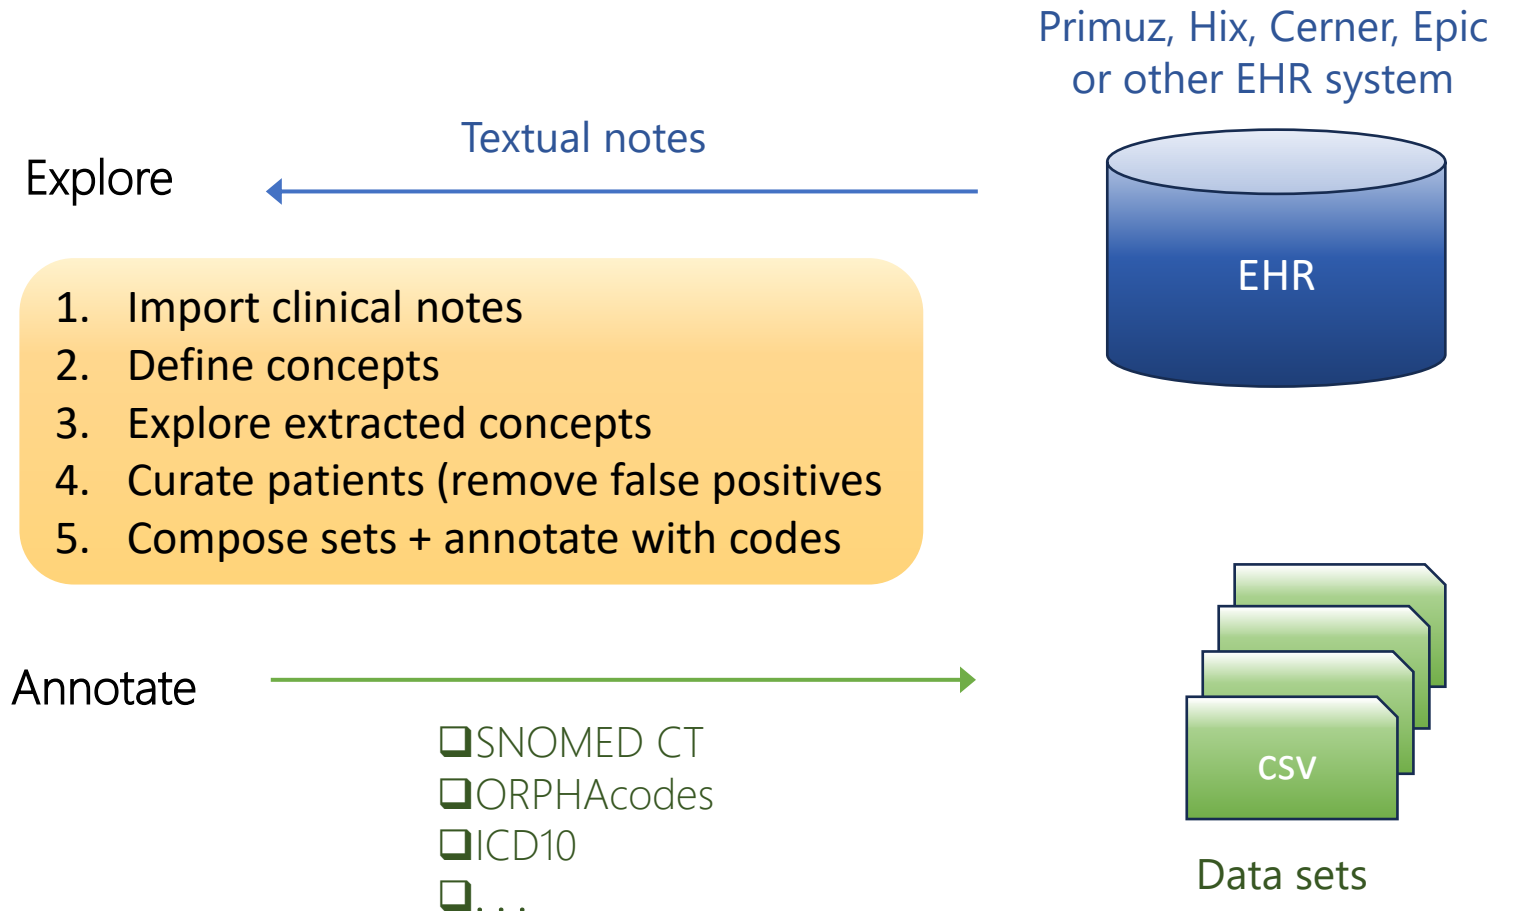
Primuz, Hix, Cerner, Epic or other EHR system

Textual notes

Explore

EHR

1. Import clinical notes
2. Define concepts
3. Explore extracted concepts
4. Curate patients (remove false positives
5. Compose sets + annotate with codes

Annotate

❑SNOMED CT
❑ORPHAcodes
❑ICD10
❑...

CSV

Data sets